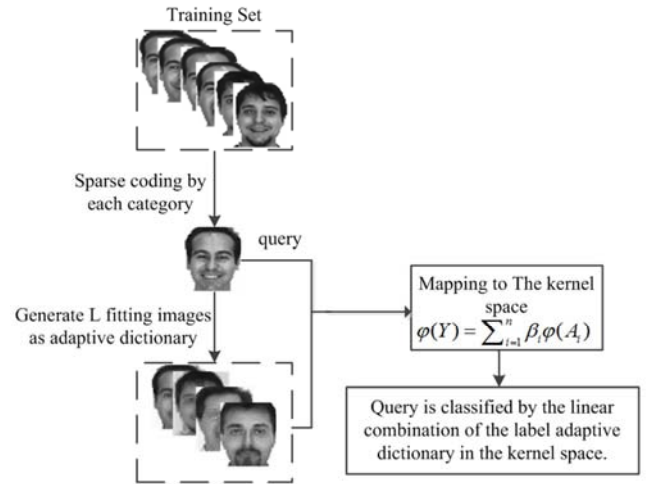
Training Set

Sparse coding by each category

query

Generate L fitting images as adaptive dictionary

Mapping to The kernel space
$\varphi(Y) = \sum_{i=1}^{n} \beta_i \varphi(A_i)$

Query is classified by the linear combination of the label adaptive dictionary in the kernel space.